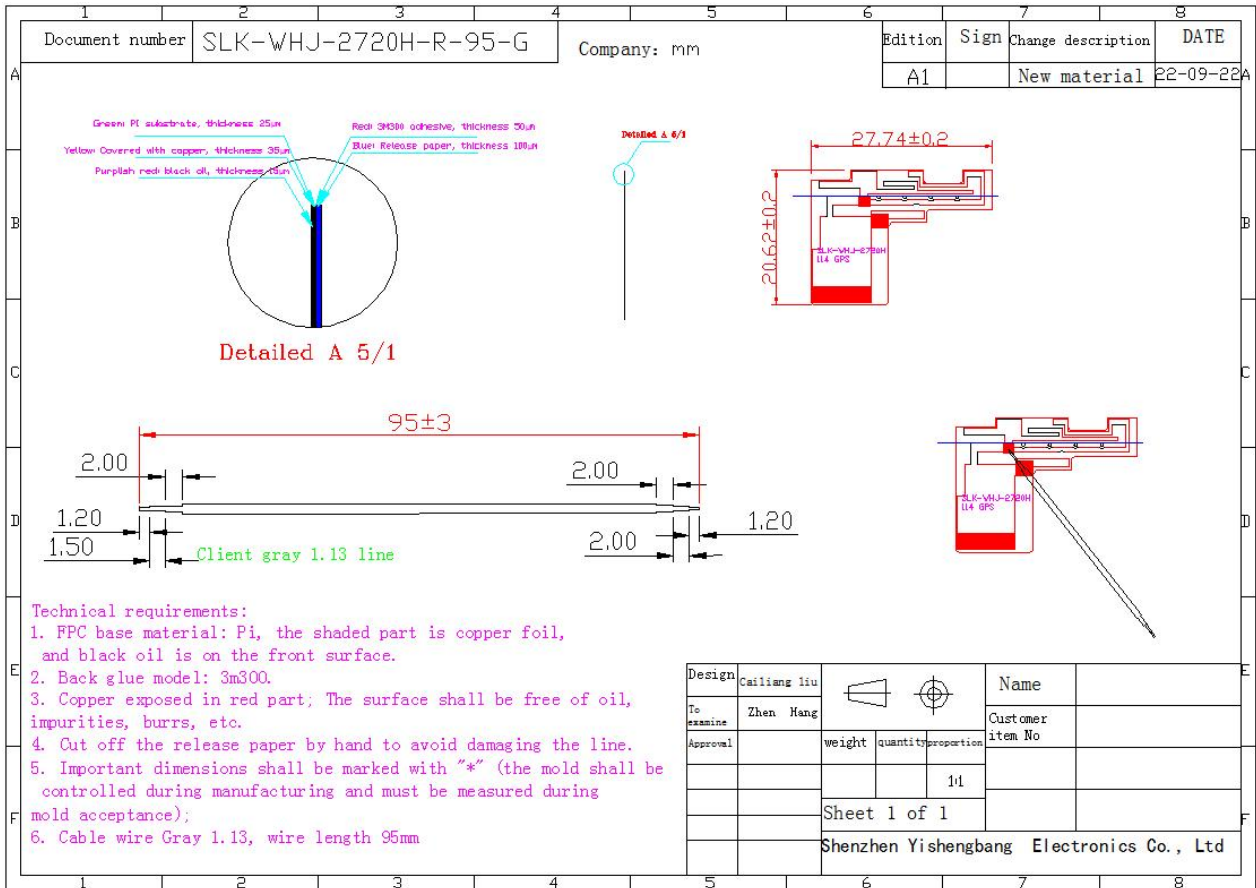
1 2 3 4 5 6 7 8

| Document number | SLK-WHJ-2720H-R-95-G |
|---|---|

Company: mm

| Edition | Sign | Change description | DATE |
|---|---|---|---|
| A1 | | New material | 22-09-22 |

A

Green: PI substrate, thickness 25um
Yellow: Covered with copper, thickness 35um
Purplish red: black oil, thickness 15um
Red: 3M300 adhesive, thickness 50um
Blue: Release paper, thickness 100um

Detailed A 5/1

Detailed A 5/1

27.74±0.2

20.62±0.2

SLK-WHJ-2720H
L14 GPS

B

C

95±3

2.00

2.00

1.20

1.50

Client gray 1.13 line

2.00

1.20

SLK-WHJ-2720H
L14 GPS

D

Technical requirements:
1. FPC base material: Pi, the shaded part is copper foil, and black oil is on the front surface.
2. Back glue model: 3m300.
3. Copper exposed in red part; The surface shall be free of oil, impurities, burrs, etc.
4. Cut off the release paper by hand to avoid damaging the line.
5. Important dimensions shall be marked with "*" (the mold shall be controlled during manufacturing and must be measured during mold acceptance);
6. Cable wire Gray 1.13, wire length 95mm

E

| Design | Cailiang liu | | | Name | |
|---|---|---|---|---|---|
| To examine | Zhen Hang | | | Customer item No | |
| Approval | | weight | quantity | proportion | |
| | | | | 1:1 | |
| | | Sheet 1 of 1 | | | |
| | | Shenzhen Yishengbang Electronics Co., Ltd | | | |

F

1 2 3 4 5 6 7 8